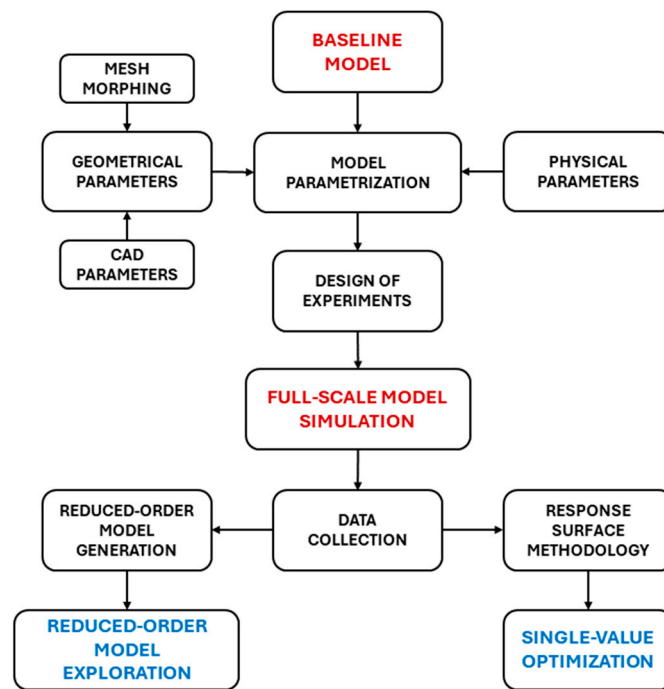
BASELINE MODEL

MESH MORPHING

GEOMETRICAL PARAMETERS

MODEL PARAMETRIZATION

PHYSICAL PARAMETERS

CAD PARAMETERS

DESIGN OF EXPERIMENTS

FULL-SCALE MODEL SIMULATION

REDUCED-ORDER MODEL GENERATION

DATA COLLECTION

RESPONSE SURFACE METHODOLOGY

REDUCED-ORDER MODEL EXPLORATION

SINGLE-VALUE OPTIMIZATION